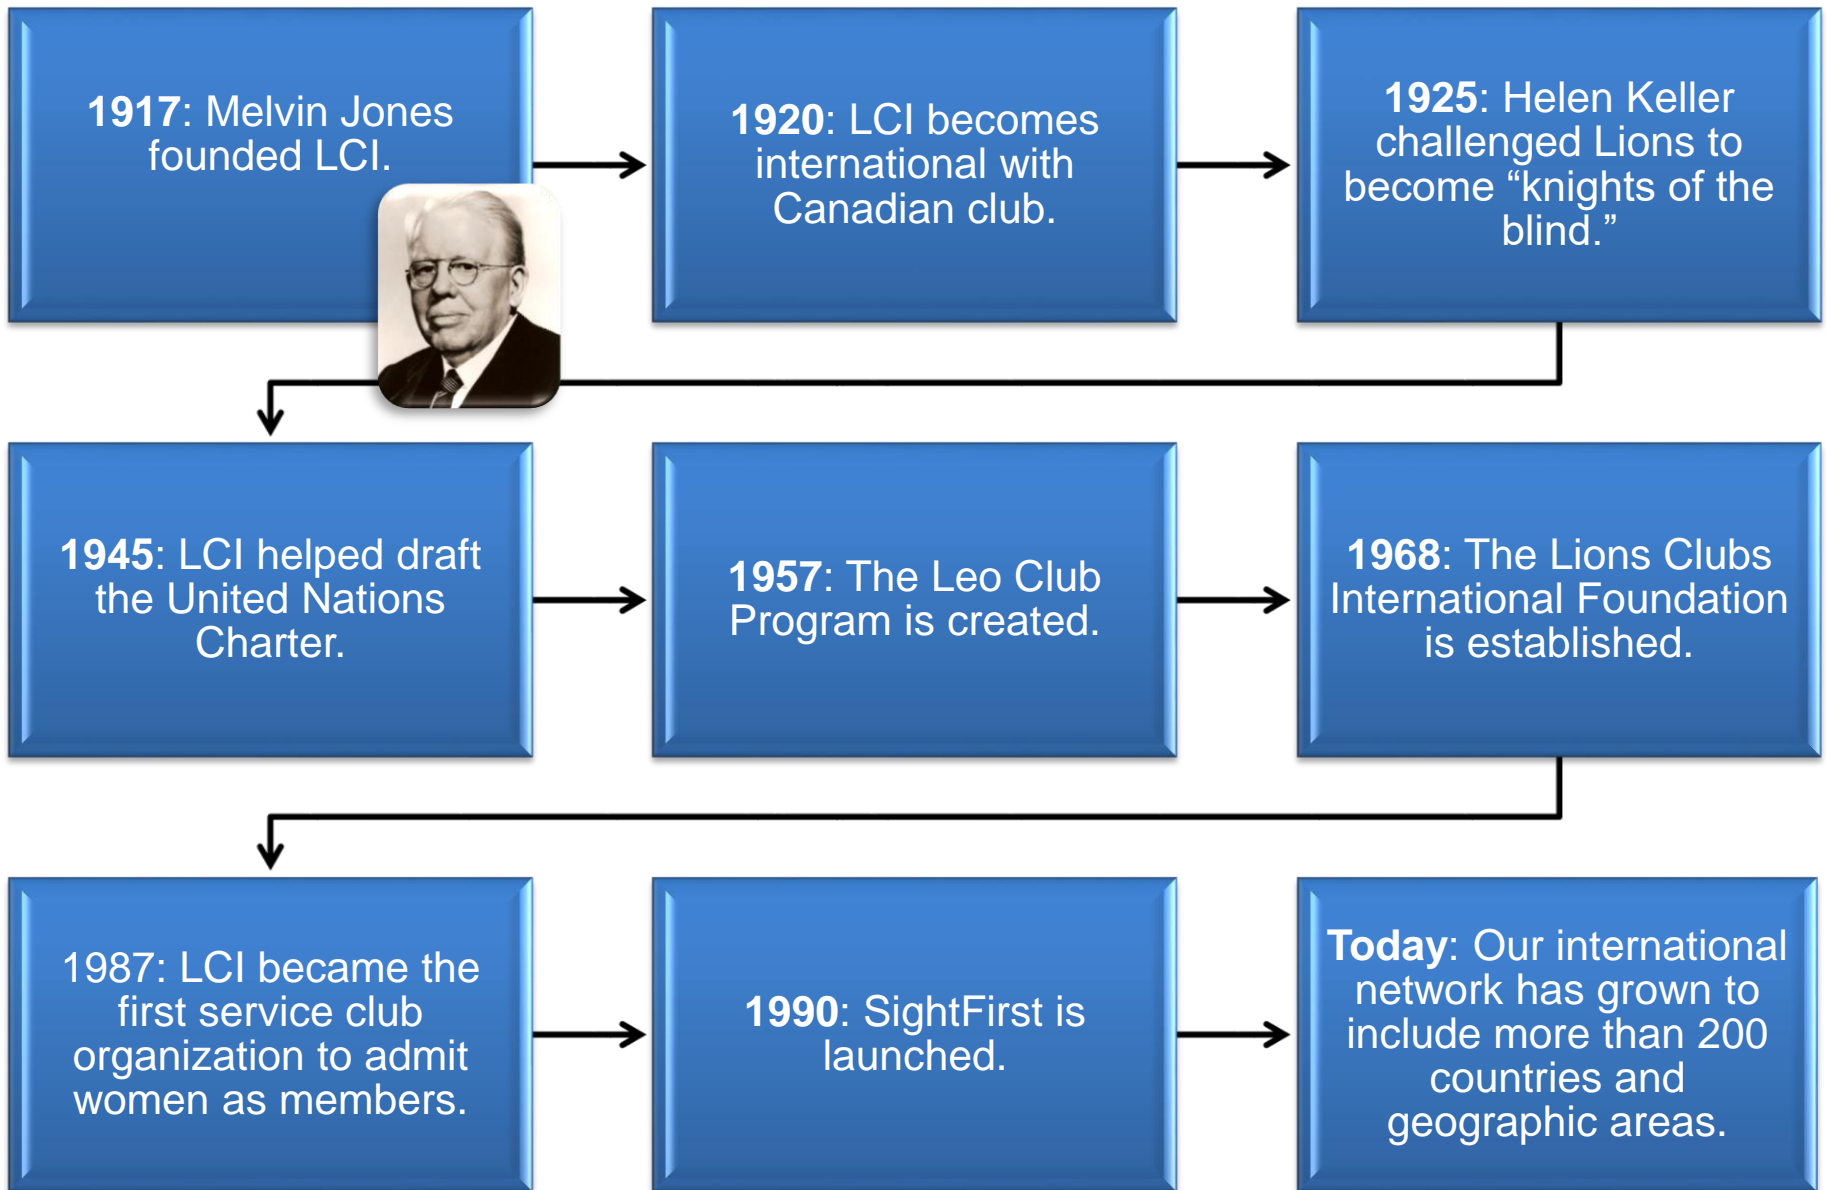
1917: Melvin Jones founded LCI.

1920: LCI becomes international with Canadian club.

1925: Helen Keller challenged Lions to become “knights of the blind.”

1945: LCI helped draft the United Nations Charter.

1957: The Leo Club Program is created.

1968: The Lions Clubs International Foundation is established.

1987: LCI became the first service club organization to admit women as members.

1990: SightFirst is launched.

Today: Our international network has grown to include more than 200 countries and geographic areas.